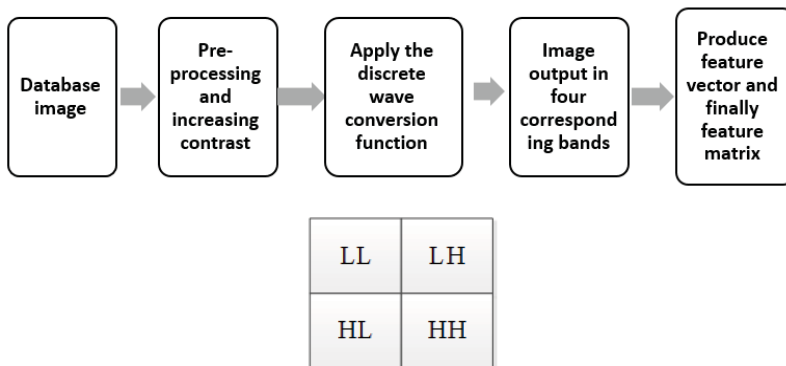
Database image

Pre-processing and increasing contrast

Apply the discrete wave conversion function

Image output in four correspond ing bands

Produce feature vector and finally feature matrix

| LL | LH |
|---|---|
| HL | HH |